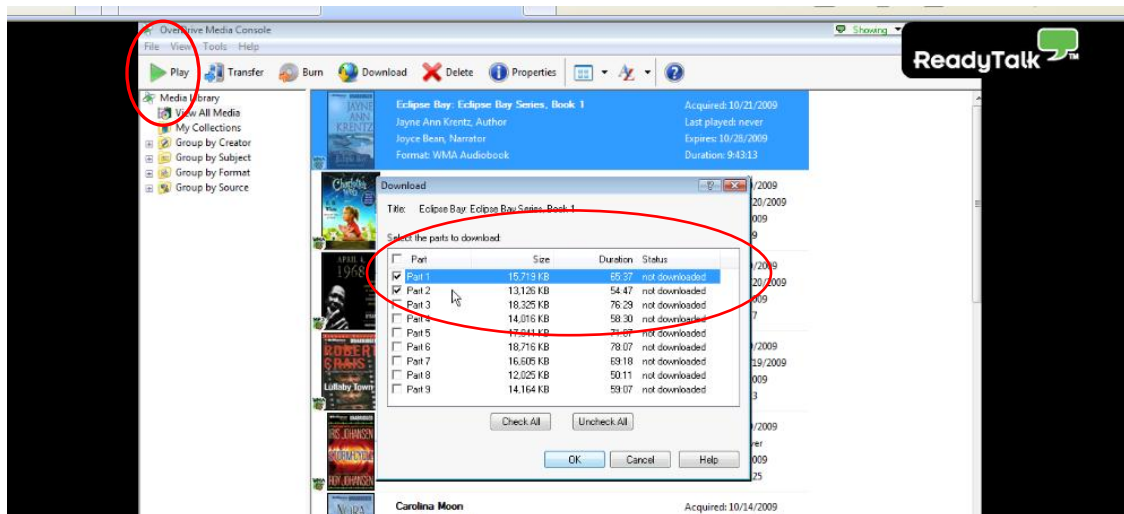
OverDrive Media Console

File View Tools Help

Showing

ReadyTalk

Play Transfer Burn Download Delete Properties

Media Library
View All Media
My Collections
Group by Creator
Group by Subject
Group by Format
Group by Source

JAYNE ANN KRENTZ

Eclipse Bay: Eclipse Bay Series, Book 1
Jayne Ann Krentz, Author
Joyce Bean, Narrator
Format: WMA Audiobook

Acquired: 10/21/2009
Last played: never
Expires: 10/28/2009
Duration: 9:43:13

Download

Title: Eclipse Bay: Eclipse Bay Series, Book 1

Select the parts to download:

| | Part | Size | Duration | Status |
|---|---|---|---|---|
| ☑ | Part 1 | 15,719 KB | 65:37 | not downloaded |
| ☑ | Part 2 | 13,126 KB | 54:47 | not downloaded |
| ☐ | Part 3 | 18,325 KB | 76:29 | not downloaded |
| ☐ | Part 4 | 14,016 KB | 58:30 | not downloaded |
| ☐ | Part 5 | 17,041 KB | 71:07 | not downloaded |
| ☐ | Part 6 | 18,716 KB | 78:07 | not downloaded |
| ☐ | Part 7 | 16,605 KB | 69:18 | not downloaded |
| ☐ | Part 8 | 12,025 KB | 50:11 | not downloaded |
| ☐ | Part 9 | 14,164 KB | 59:07 | not downloaded |

Check All Uncheck All

OK Cancel Help

/2009
20/2009
009
9

APRIL 4 1968

/2009
20/2009
009
7

ROBERT CRAIS
Lullaby Town

/2009
19/2009
009
3

IRIS JOHANSEN

/2009
ver
2009
25

Carolina Moon

Acquired: 10/14/2009